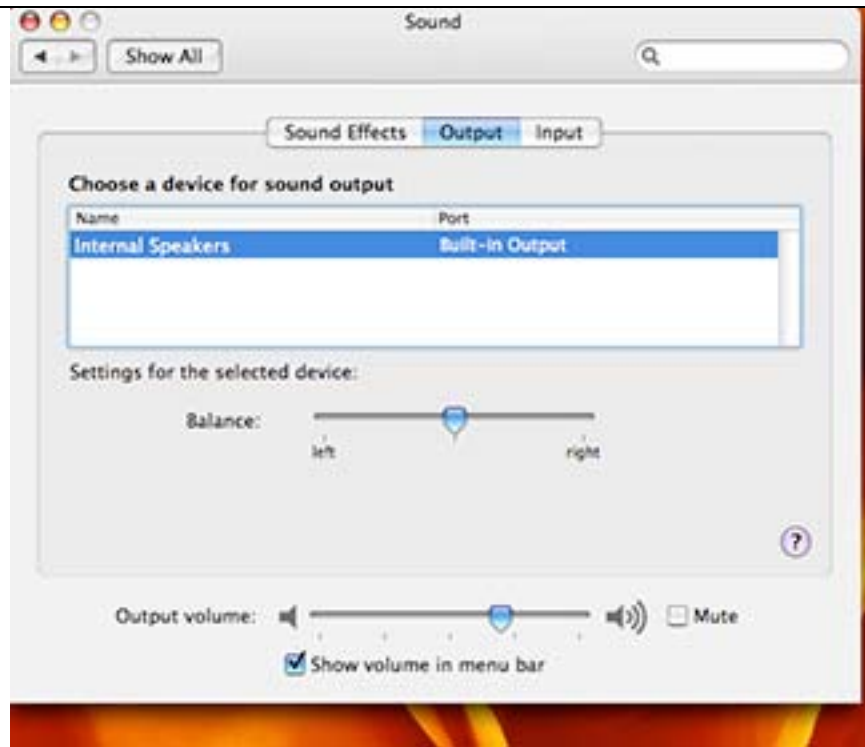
Sound

Show All

Sound Effects Output Input

Choose a device for sound output

| Name | Port |
|---|---|
| Internal Speakers | Built-in Output |

Settings for the selected device:

Balance:

left right

?

Output volume: Mute

Show volume in menu bar